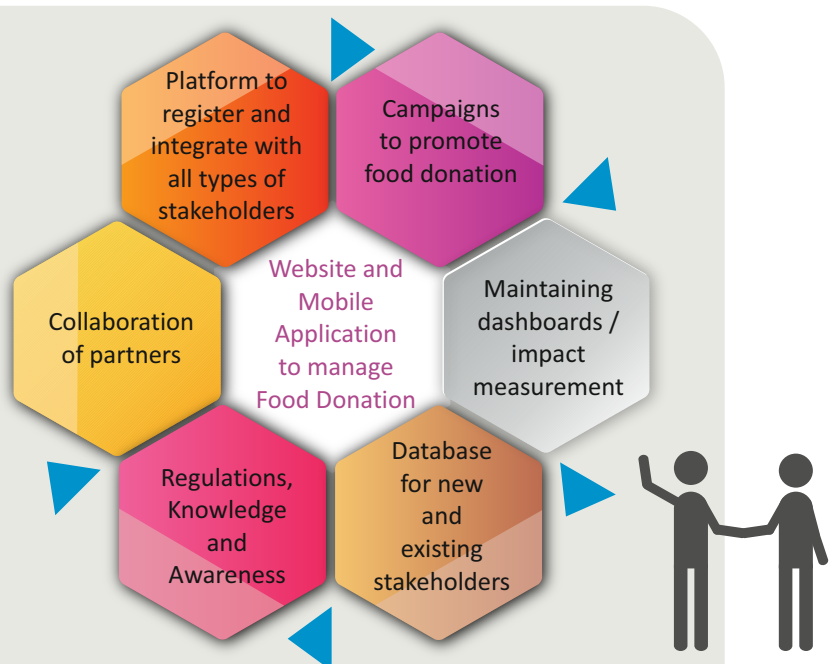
Platform to register and integrate with all types of stakeholders

Campaigns to promote food donation

Maintaining dashboards / impact measurement

Database for new and existing stakeholders

Regulations, Knowledge and Awareness

Collaboration of partners

Website and Mobile Application to manage Food Donation